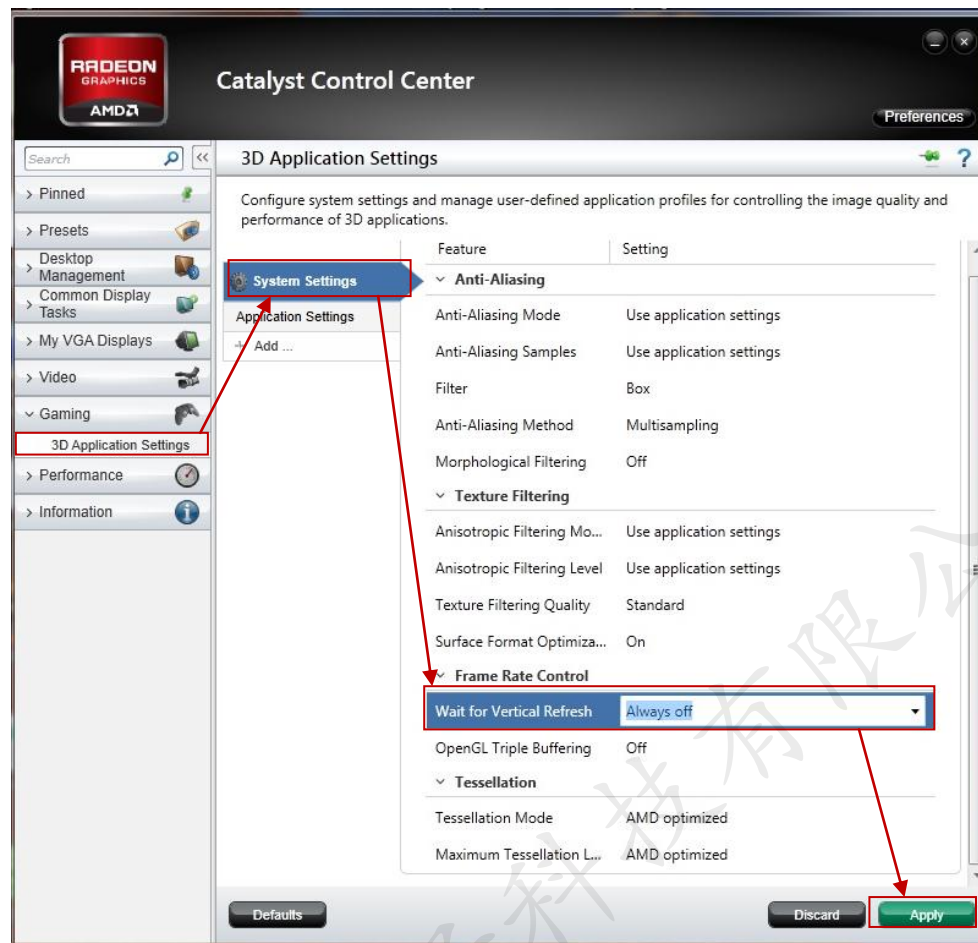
RADEON GRAPHICS AMD

Catalyst Control Center

Preferences

Search

3D Application Settings

Configure system settings and manage user-defined application profiles for controlling the image quality and performance of 3D applications.

› Pinned
› Presets
› Desktop Management
› Common Display Tasks
› My VGA Displays
› Video
› Gaming
3D Application Settings
› Performance
› Information

System Settings
Application Settings
+ Add ...

| Feature | Setting |
|---|---|
| Anti-Aliasing | |
| Anti-Aliasing Mode | Use application settings |
| Anti-Aliasing Samples | Use application settings |
| Filter | Box |
| Anti-Aliasing Method | Multisampling |
| Morphological Filtering | Off |
| Texture Filtering | |
| Anisotropic Filtering Mo... | Use application settings |
| Anisotropic Filtering Level | Use application settings |
| Texture Filtering Quality | Standard |
| Surface Format Optimiza... | On |
| Frame Rate Control | |
| Wait for Vertical Refresh | Always off |
| OpenGL Triple Buffering | Off |
| Tessellation | |
| Tessellation Mode | AMD optimized |
| Maximum Tessellation L... | AMD optimized |

Defaults
Discard
Apply

科技有限公